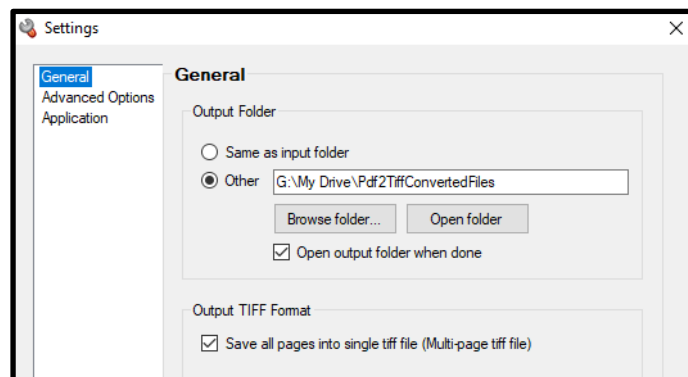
Settings

×

General
Advanced Options
Application

General

Output Folder

Same as input folder

Other G:\My Drive\Pdf2TiffConvertedFiles

Browse folder...

Open folder

Open output folder when done

Output TIFF Format

Save all pages into single tiff file (Multi-page tiff file)